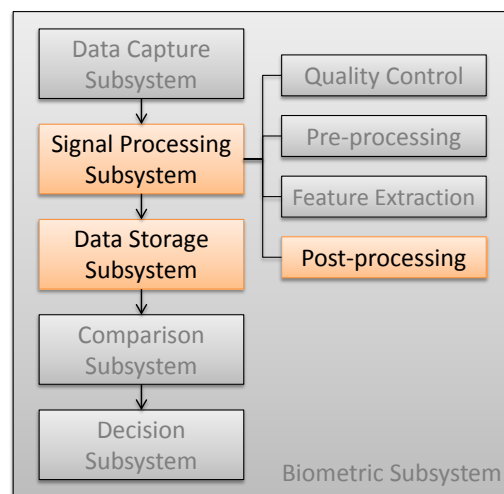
Data Capture Subsystem

Signal Processing Subsystem

Data Storage Subsystem

Comparison Subsystem

Decision Subsystem

Quality Control

Pre-processing

Feature Extraction

Post-processing

Biometric Subsystem